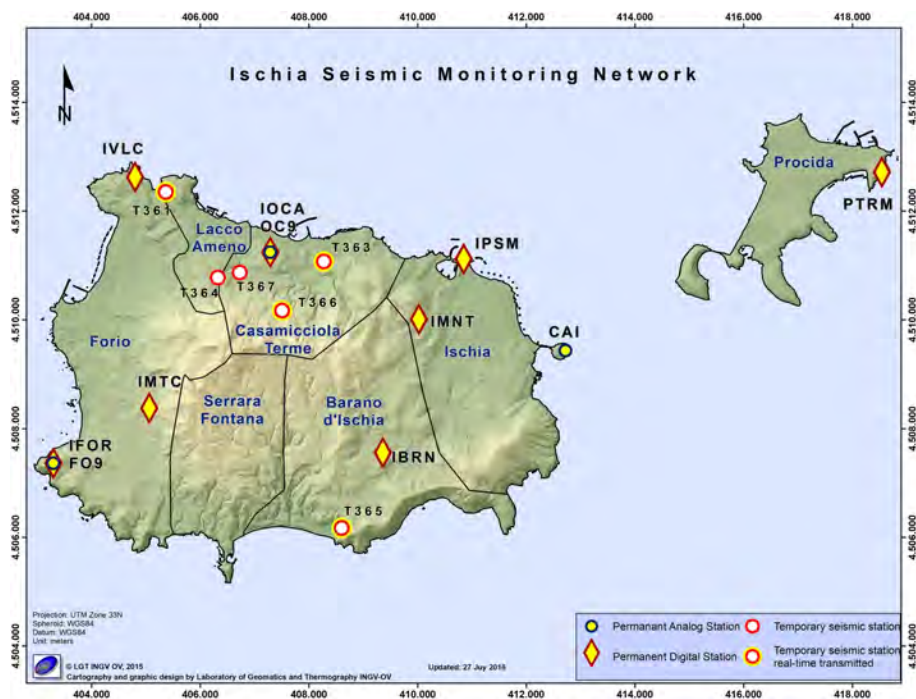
404.000 406.000 408.000 410.000 412.000 414.000 416.000 418.000

Ischia Seismic Monitoring Network

N

4.514.000
4.512.000
4.510.000
4.508.000
4.506.000
4.504.000

4.514.000
4.512.000
4.510.000
4.508.000
4.506.000
4.504.000

IVLC
T361
IOCA
OC9
Lacco Ameno
T363
IPSM
T364
T367
T366
Casamicciola Terme
IMNT
CAI
Forio
Ischia
IMTC
Serrara Fontana
Barano d'Ischia
IFOR
FO9
IBRN
T365

Procida
PTRM

Projection: UTM Zone 33N
Spheroid: WGS84
Datum: WGS84
Unit: meters

© LGT INGV OV, 2015
Cartography and graphic design by Laboratory of Geomatics and Thermography INGV-OV

Updated: 27 July 2015

Permanent Analog Station
Temporary seismic station
Permanent Digital Station
Temporary seismic station real-time transmitted

404.000 406.000 408.000 410.000 412.000 414.000 416.000 418.000